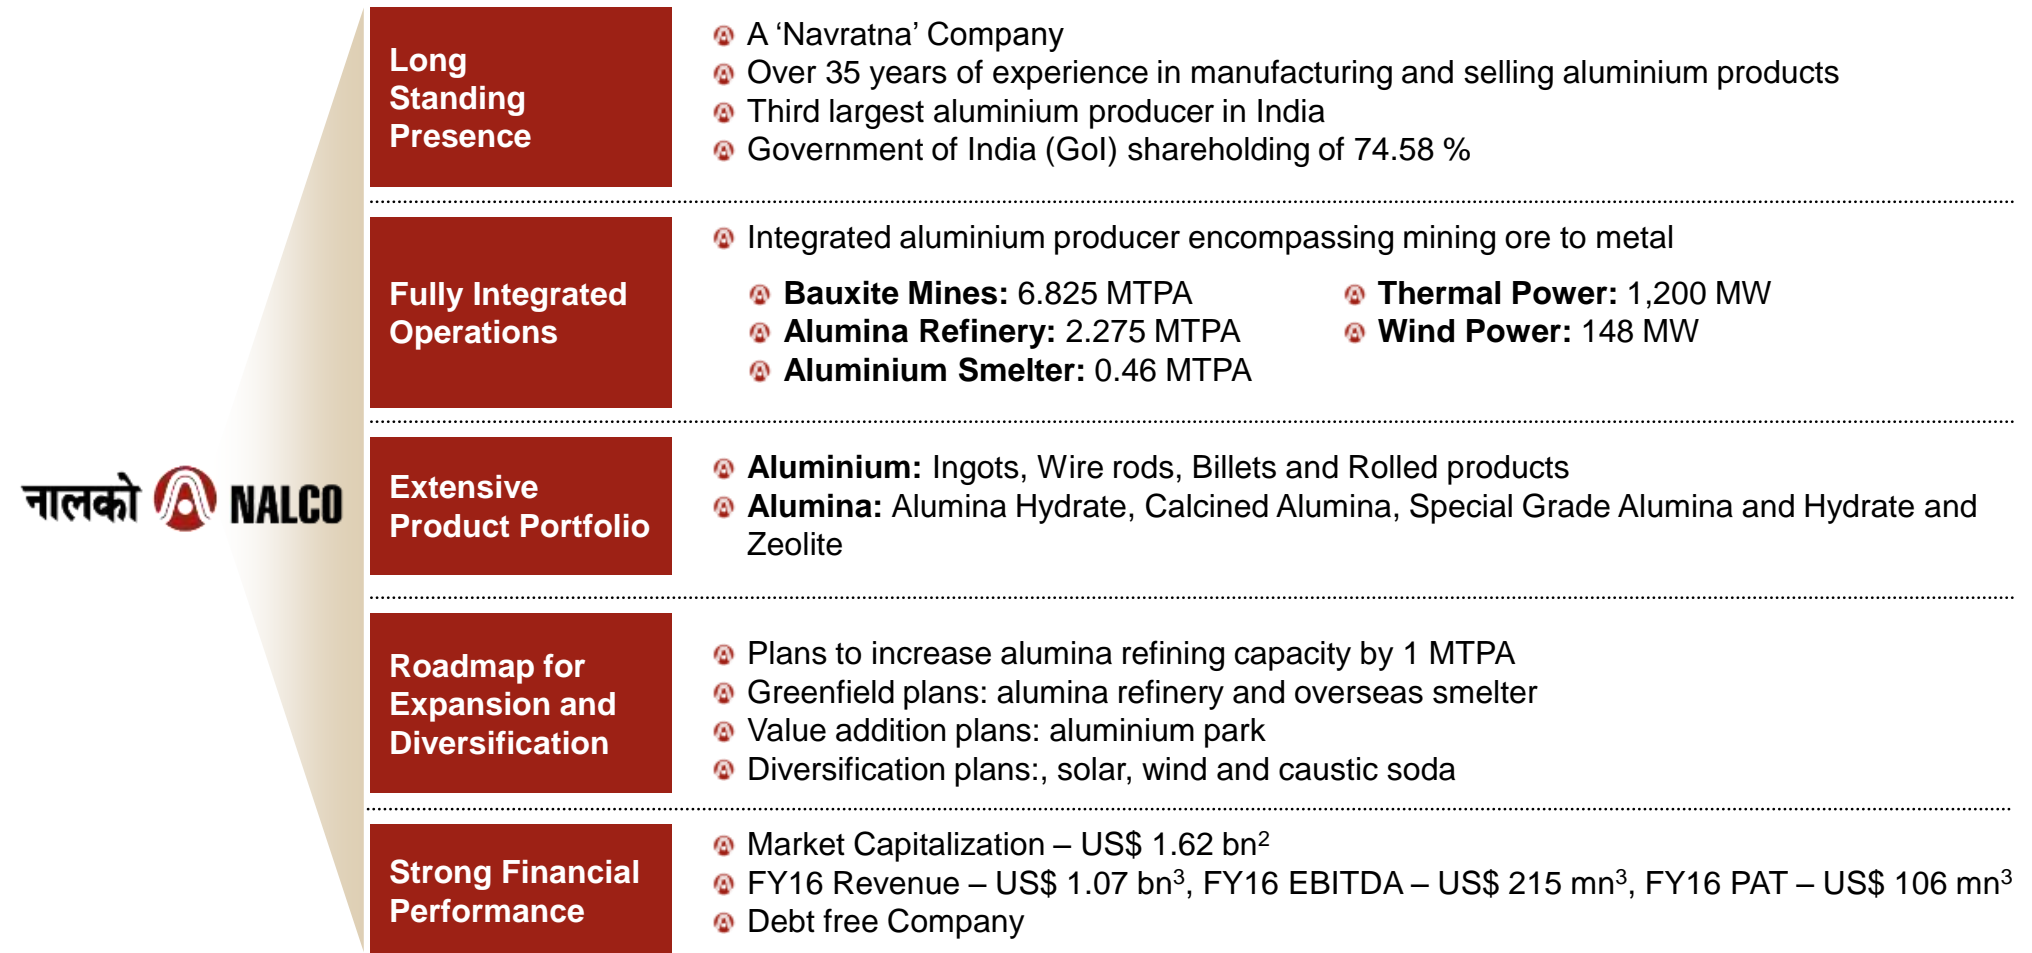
नालको NALCO

Long Standing Presence

A ‘Navratna’ Company
Over 35 years of experience in manufacturing and selling aluminium products
Third largest aluminium producer in India
Government of India (GoI) shareholding of 74.58 %

Fully Integrated Operations

Integrated aluminium producer encompassing mining ore to metal

**Bauxite Mines:** 6.825 MTPA
**Alumina Refinery:** 2.275 MTPA
**Aluminium Smelter:** 0.46 MTPA

**Thermal Power:** 1,200 MW
**Wind Power:** 148 MW

Extensive Product Portfolio

**Aluminium:** Ingots, Wire rods, Billets and Rolled products
**Alumina:** Alumina Hydrate, Calcined Alumina, Special Grade Alumina and Hydrate and Zeolite

Roadmap for Expansion and Diversification

Plans to increase alumina refining capacity by 1 MTPA
Greenfield plans: alumina refinery and overseas smelter
Value addition plans: aluminium park
Diversification plans:, solar, wind and caustic soda

Strong Financial Performance

Market Capitalization – US$ 1.62 bn$^2$
FY16 Revenue – US$ 1.07 bn$^3$, FY16 EBITDA – US$ 215 mn$^3$, FY16 PAT – US$ 106 mn$^3$
Debt free Company